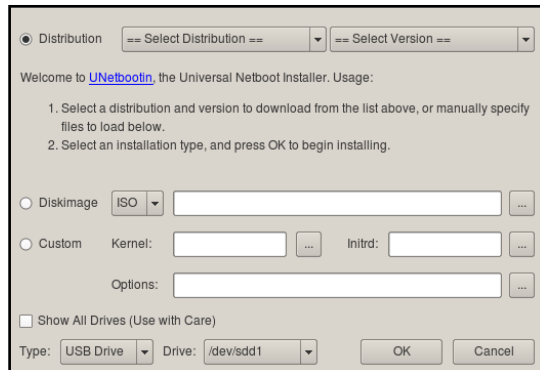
Distribution == Select Distribution == == Select Version ==

Welcome to UNetbootin, the Universal Netboot Installer. Usage:

1. Select a distribution and version to download from the list above, or manually specify files to load below.
2. Select an installation type, and press OK to begin installing.

Diskimage ISO ...

Custom Kernel: ... Initrd: ...

Options: ...

Show All Drives (Use with Care)

Type: USB Drive Drive: /dev/sdd1 OK Cancel